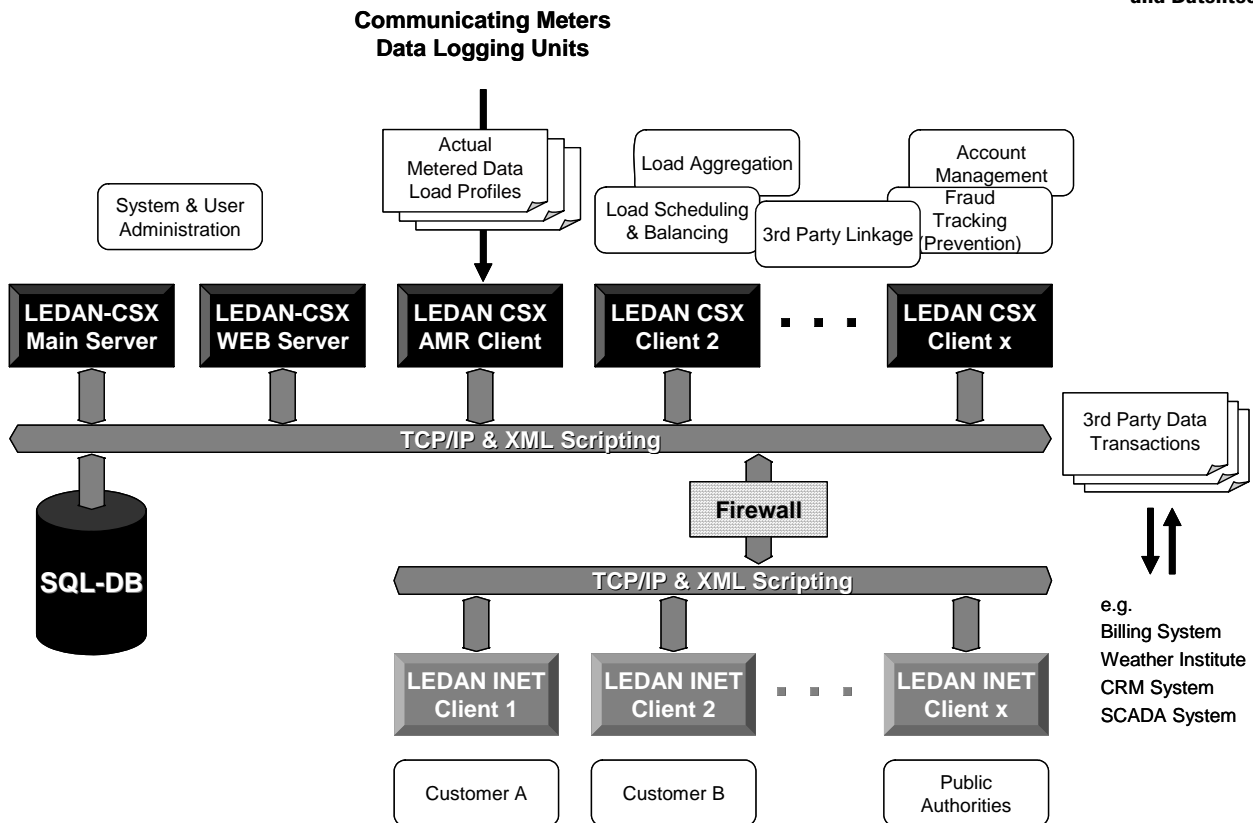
and Datenlog

Communicating Meters
Data Logging Units

Actual Metered Data Load Profiles

System & User Administration

Load Aggregation

Load Scheduling & Balancing

3rd Party Linkage

Account Management

Fraud Tracking (Prevention)

LEDAN-CSX Main Server

LEDAN-CSX WEB Server

LEDAN CSX AMR Client

LEDAN CSX Client 2

. . .

LEDAN CSX Client x

TCP/IP & XML Scripting

3rd Party Data Transactions

SQL-DB

Firewall

TCP/IP & XML Scripting

e.g.
Billing System
Weather Institute
CRM System
SCADA System

LEDAN INET Client 1

LEDAN INET Client 2

. . .

LEDAN INET Client x

Customer A

Customer B

Public Authorities